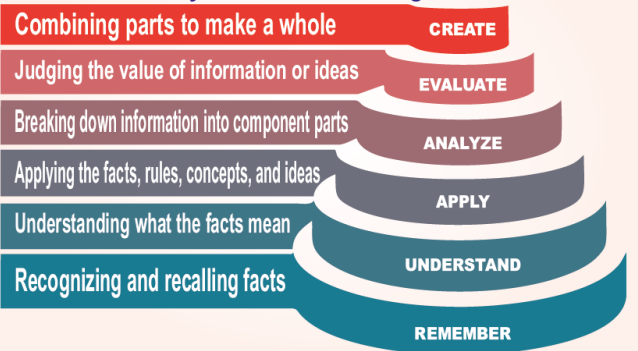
Combining parts to make a whole
CREATE

Judging the value of information or ideas
EVALUATE

Breaking down information into component parts
ANALYZE

Applying the facts, rules, concepts, and ideas
APPLY

Understanding what the facts mean
UNDERSTAND

Recognizing and recalling facts
REMEMBER